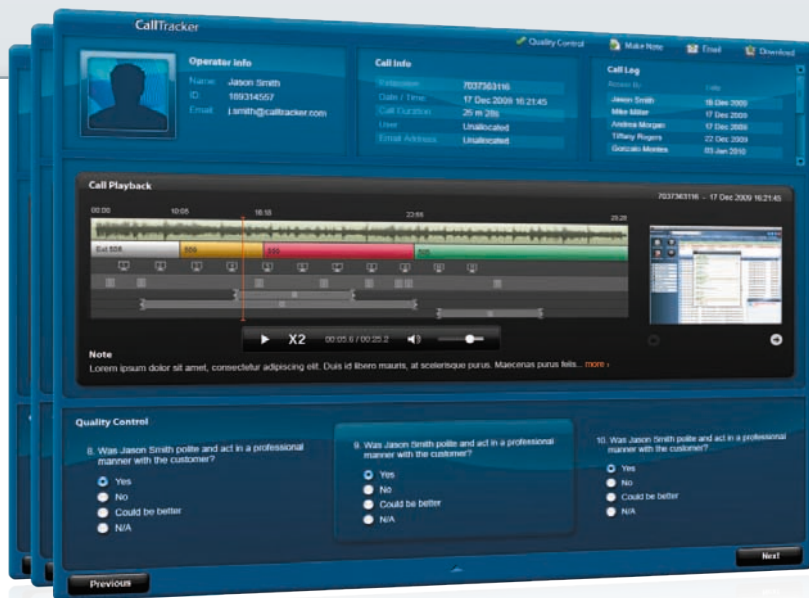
CallTracker

Quality Control Make Note Email Download

Operator Info
Name Jason Smith
ID 189314557
Email j.smith@calltracker.com

Call Info
Extension 7037363116
Date / Time 17 Dec 2009 16:21:45
Call Duration 25 m 28s
User Unallocated
Email Address Unallocated

Call Log
Answer By Date
Jason Smith 18 Dec 2009
Mike Miller 17 Dec 2009
Andrea Morgan 17 Dec 2009
Tiffany Rogers 22 Dec 2009
Gonzalo Montes 03 Jan 2010

Call Playback
7037363116 – 17 Dec 2009 16:21:45
00:00 10:05 18:18 23:55 25:28
Ext 508 509 208 505
X2 00:05.6 / 00:25.2

Note
Lorem ipsum dolor sit amet, consectetur adipiscing elit. Duis id libero mauris, at scelerisque purus. Maecenas purus felis... more ›

Quality Control
8. Was Jason Smith polite and act in a professional manner with the customer?
Yes
No
Could be better
N/A

9. Was Jason Smith polite and act in a professional manner with the customer?
Yes
No
Could be better
N/A

10. Was Jason Smith polite and act in a professional manner with the customer?
Yes
No
Could be better
N/A

Previous
Next